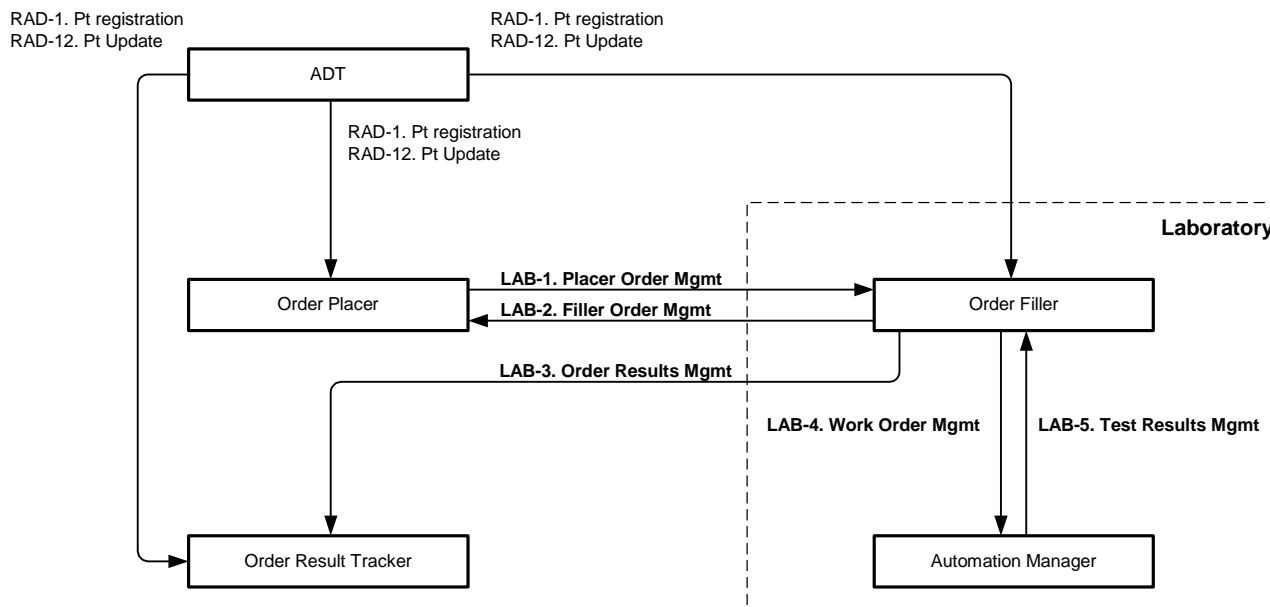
RAD-1. Pt registration
RAD-12. Pt Update

RAD-1. Pt registration
RAD-12. Pt Update

ADT

RAD-1. Pt registration
RAD-12. Pt Update

Laboratory

LAB-1. Placer Order Mgmt

LAB-2. Filler Order Mgmt

Order Placer

Order Filler

LAB-3. Order Results Mgmt

LAB-4. Work Order Mgmt

LAB-5. Test Results Mgmt

Order Result Tracker

Automation Manager